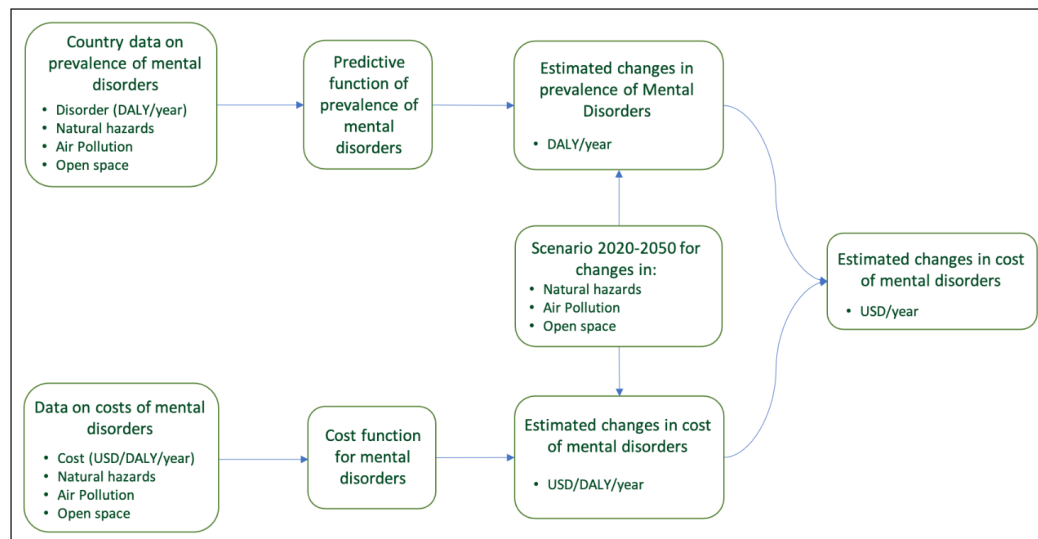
Country data on prevalence of mental disorders

- Disorder (DALY/year)
- Natural hazards
- Air Pollution
- Open space

Predictive function of prevalence of mental disorders

Estimated changes in prevalence of Mental Disorders

- DALY/year

Scenario 2020-2050 for changes in:

- Natural hazards
- Air Pollution
- Open space

Estimated changes in cost of mental disorders

- USD/year

Data on costs of mental disorders

- Cost (USD/DALY/year)
- Natural hazards
- Air Pollution
- Open space

Cost function for mental disorders

Estimated changes in cost of mental disorders

- USD/DALY/year